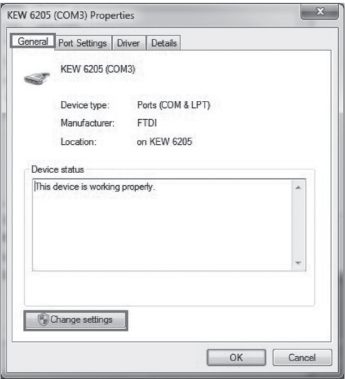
KEW 6205 (COM3) Properties

General | Port Settings | Driver | Details

KEW 6205 (COM3)

Device type: Ports (COM & LPT)
Manufacturer: FTDI
Location: on KEW 6205

Device status
This device is working properly.

Change settings

OK | Cancel